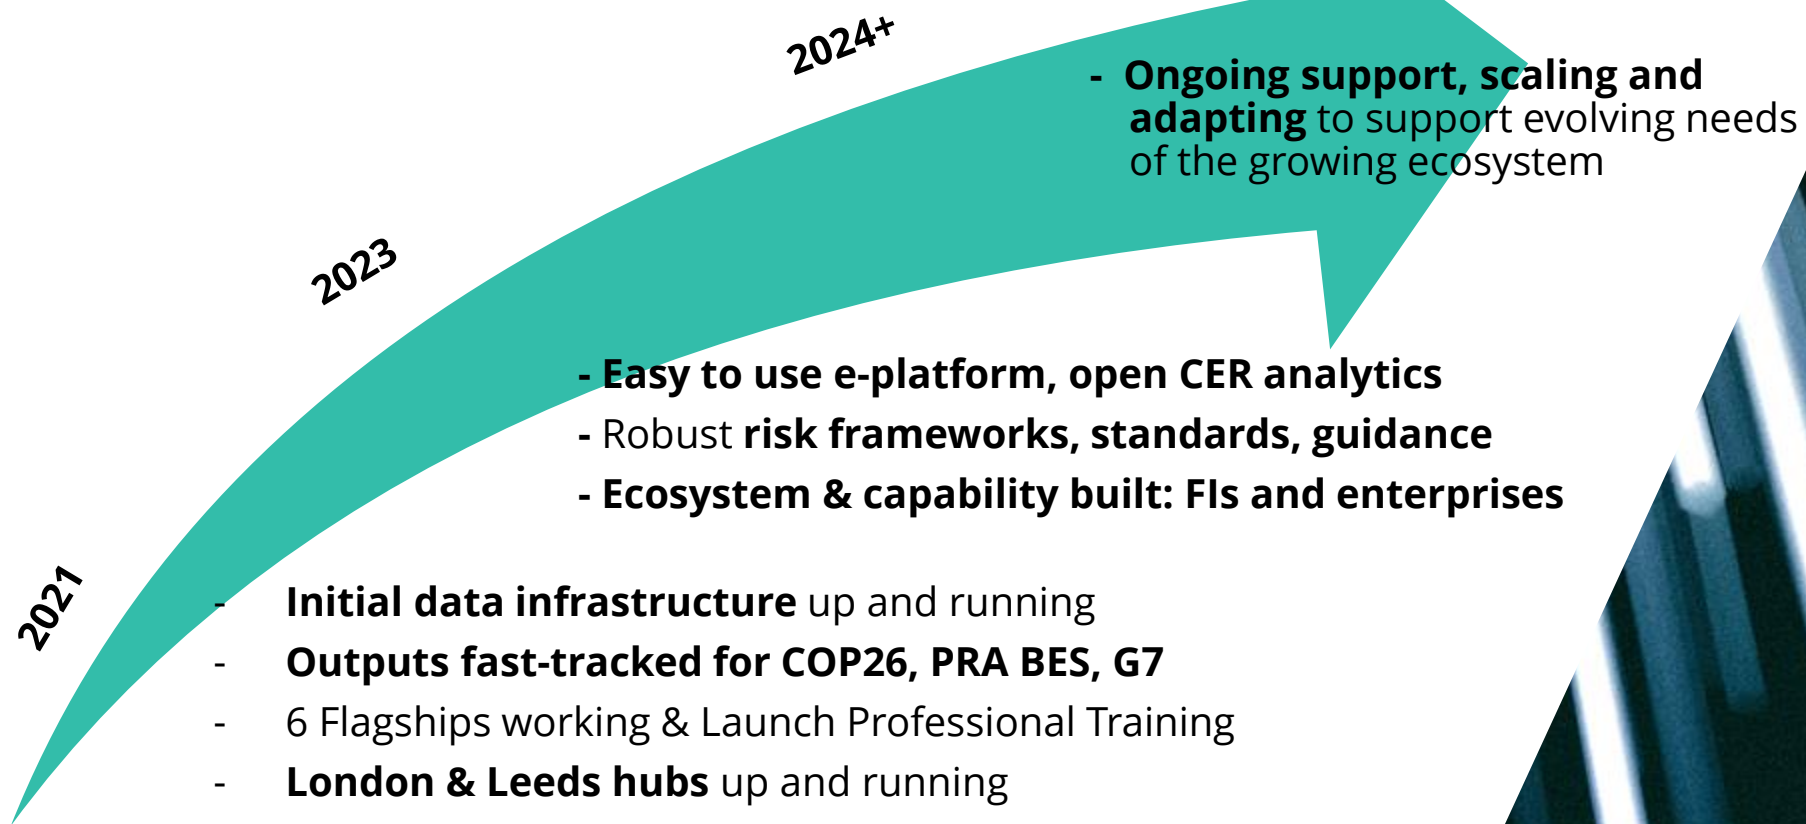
2024+

- Ongoing support, scaling and adapting to support evolving needs of the growing ecosystem

2023

- Easy to use e-platform, open CER analytics
- Robust risk frameworks, standards, guidance
- Ecosystem & capability built: FIs and enterprises

2021

- Initial data infrastructure up and running
- Outputs fast-tracked for COP26, PRA BES, G7
- 6 Flagships working & Launch Professional Training
- London & Leeds hubs up and running